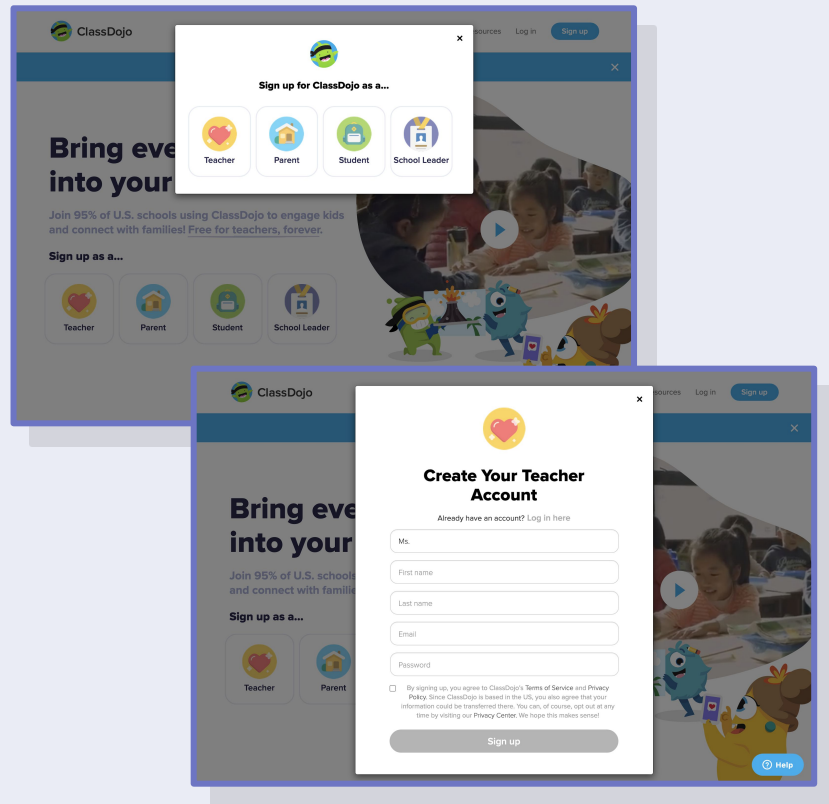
ClassDojo
sources Log in Sign up

Sign up for ClassDojo as a...
Teacher
Parent
Student
School Leader

Bring eve
into your

Join 95% of U.S. schools using ClassDojo to engage kids and connect with families! Free for teachers, forever.

Sign up as a...
Teacher
Parent
Student
School Leader

ClassDojo
sources Log in Sign up

Create Your Teacher Account
Already have an account? Log in here
Ms.
First name
Last name
Email
Password
By signing up, you agree to ClassDojo's Terms of Service and Privacy Policy. Since ClassDojo is based in the US, you also agree that your information could be transferred there. You can, of course, opt out at any time by visiting our Privacy Center. We hope this makes sense!
Sign up

Bring eve
into your

Join 95% of U.S. schools
and connect with famili

Sign up as a...
Teacher
Parent

Help